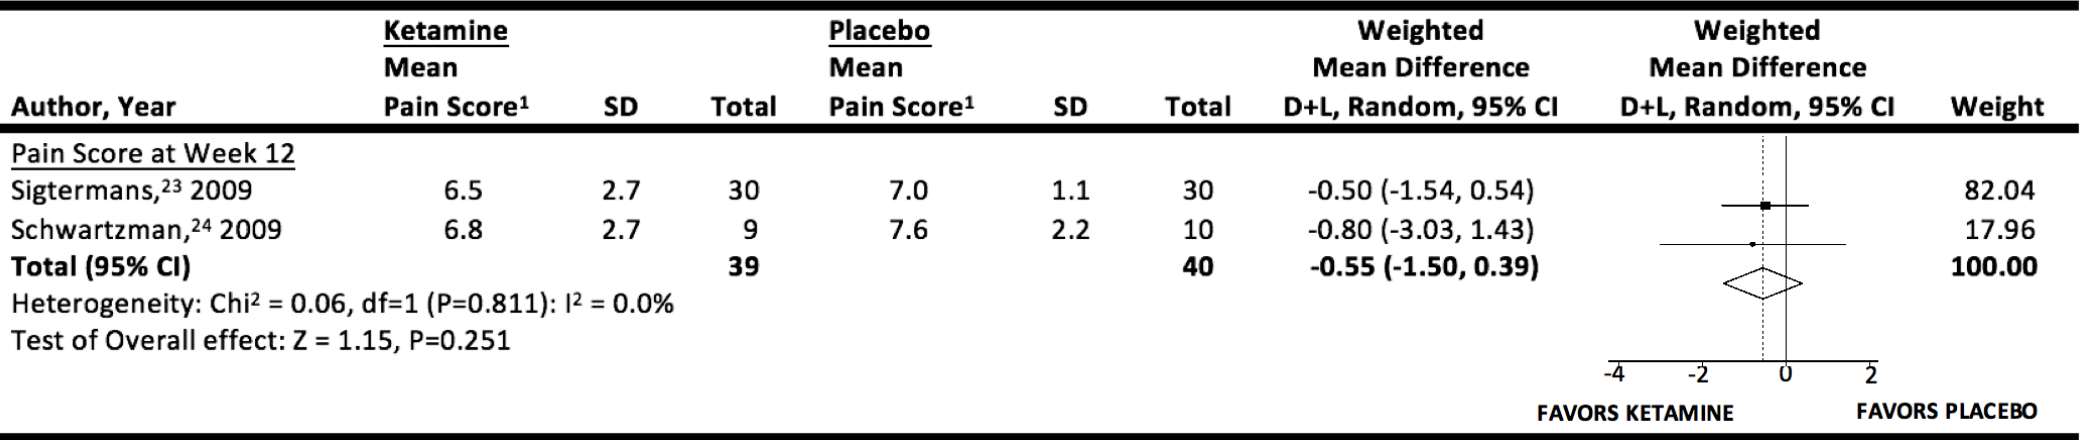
| Author, Year | Ketamine Mean Pain Score$^1$ | SD | Total | Placebo Mean Pain Score$^1$ | SD | Total | Weighted Mean Difference D+L, Random, 95% CI | Weighted Mean Difference D+L, Random, 95% CI | Weight |
|---|---|---|---|---|---|---|---|---|---|
| Pain Score at Week 12 | | | | | | | | | |
| Sigtermans,$^{23}$ 2009 | 6.5 | 2.7 | 30 | 7.0 | 1.1 | 30 | -0.50 (-1.54, 0.54) | | 82.04 |
| Schwartzman,$^{24}$ 2009 | 6.8 | 2.7 | 9 | 7.6 | 2.2 | 10 | -0.80 (-3.03, 1.43) | | 17.96 |
| **Total (95% CI)** | | | **39** | | | **40** | **-0.55 (-1.50, 0.39)** | | **100.00** |

Heterogeneity: Chi$^2$ = 0.06, df=1 (P=0.811): I$^2$ = 0.0%
Test of Overall effect: Z = 1.15, P=0.251

-4 -2 0 2

FAVORS KETAMINE FAVORS PLACEBO